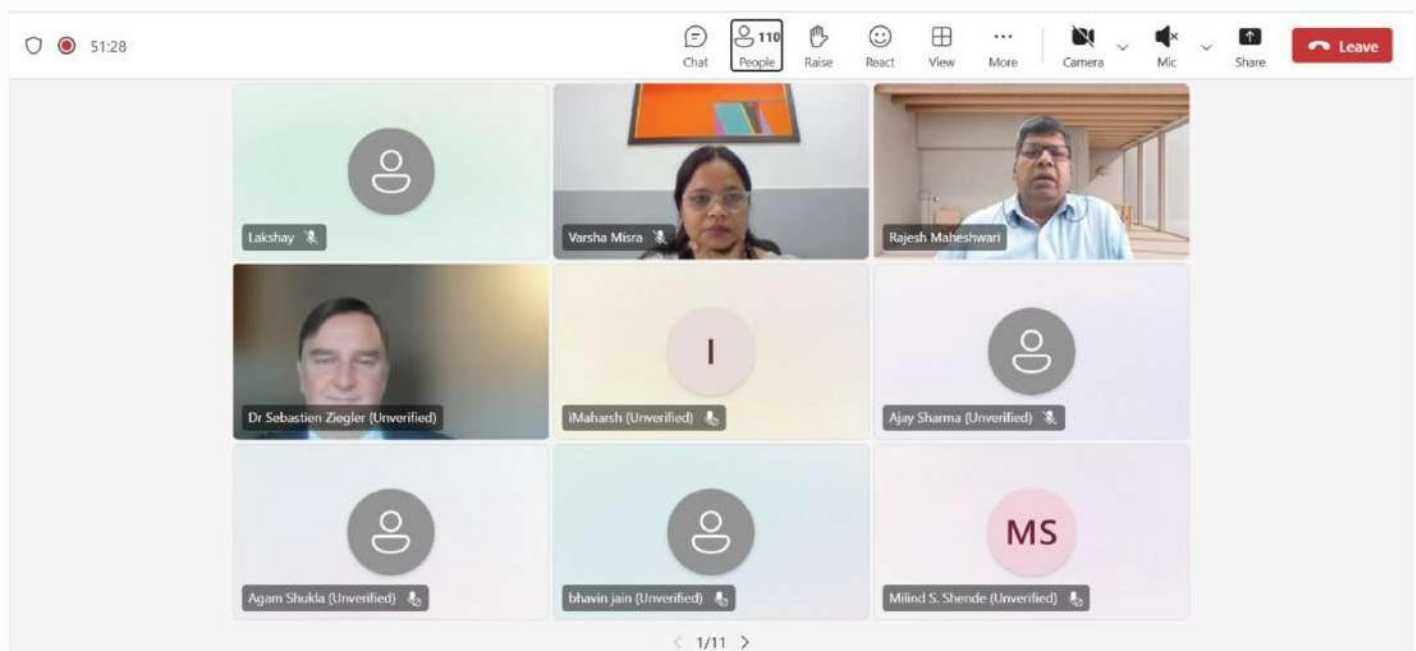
51:28

Chat 110 People Raise React View More Camera Mic Share Leave

Lakshay

Varsha Misra

Rajesh Maheshwari

Dr Sebastien Ziegler (Unverified)

I

iMaharsh (Unverified)

Ajay Sharma (Unverified)

Agam Shukla (Unverified)

bhavin jain (Unverified)

MS

Milind S. Shende (Unverified)

1/11